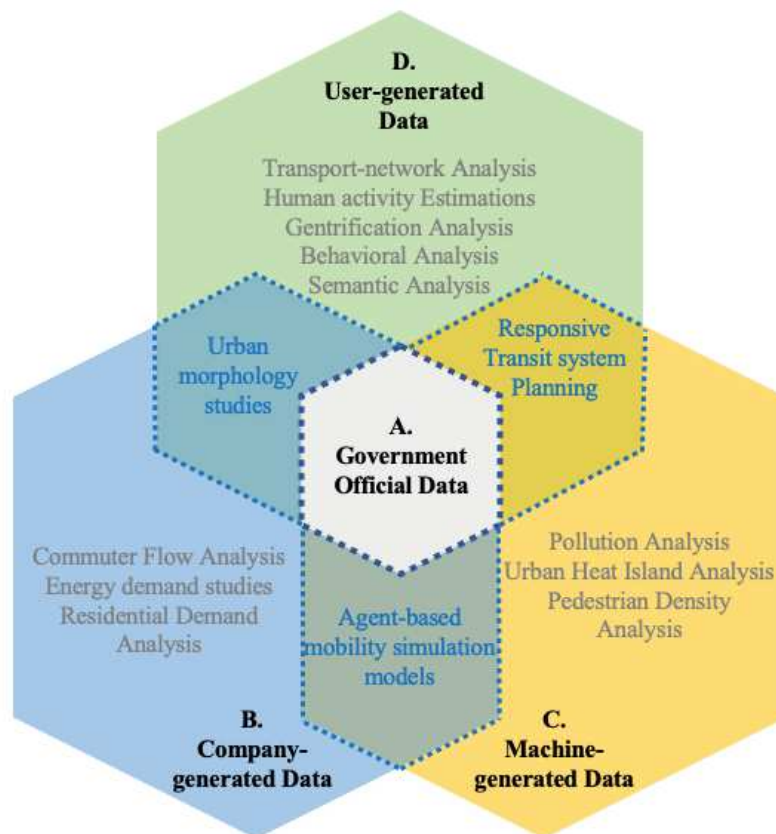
D.
User-generated Data

Transport-network Analysis
Human activity Estimations
Gentrification Analysis
Behavioral Analysis
Semantic Analysis

Urban morphology studies

Responsive Transit system Planning

A.
Government Official Data

Commuter Flow Analysis
Energy demand studies
Residential Demand Analysis

Agent-based mobility simulation models

Pollution Analysis
Urban Heat Island Analysis
Pedestrian Density Analysis

B.
Company-generated Data

C.
Machine-generated Data